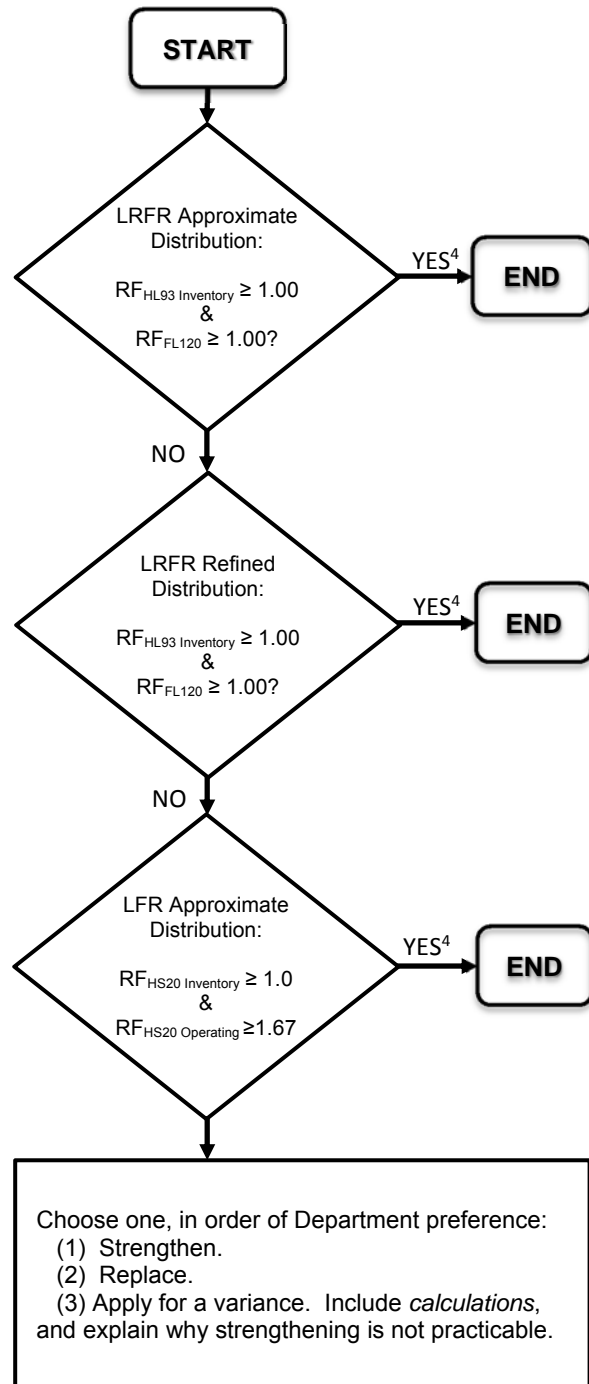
START

LRFR Approximate Distribution:

$RF_{HL93\ Inventory} \geq 1.00$
&
$RF_{FL120} \geq 1.00$?

YES$^4$

END

NO

LRFR Refined Distribution:

$RF_{HL93\ Inventory} \geq 1.00$
&
$RF_{FL120} \geq 1.00$?

YES$^4$

END

NO

LFR Approximate Distribution:

$RF_{HS20\ Inventory} \geq 1.0$
&
$RF_{HS20\ Operating} \geq 1.67$

YES$^4$

END

Choose one, in order of Department preference:
(1) Strengthen.
(2) Replace.
(3) Apply for a variance. Include *calculations*, and explain why strengthening is not practicable.